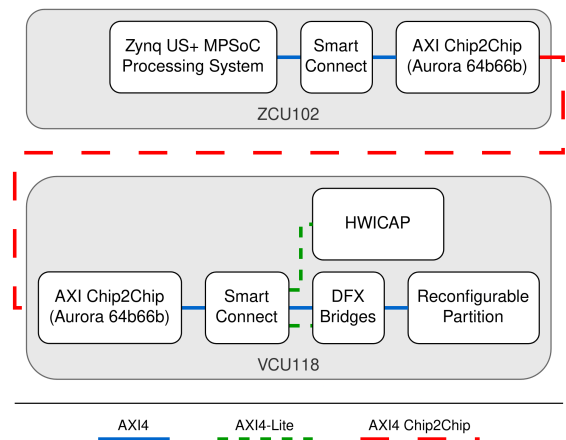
Zynq US+ MPSoC Processing System

Smart Connect

AXI Chip2Chip (Aurora 64b66b)

ZCU102

HWICAP

AXI Chip2Chip (Aurora 64b66b)

Smart Connect

DFX Bridges

Reconfigurable Partition

VCU118

AXI4

AXI4-Lite

AXI4 Chip2Chip